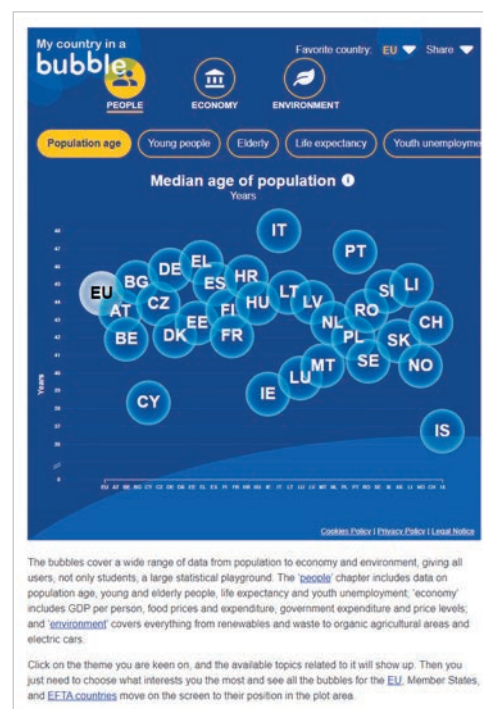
My country in a bubble

Favorite country: EU Share

PEOPLE ECONOMY ENVIRONMENT

Population age Young people Elderly Life expectancy Youth unemployme

Median age of population
Years

Years

IT PT EL DE BG EU HR ES SI LI LT LV AT CZ FI HU RO NL CH EE DK BE FR PL SK SE MT NO LU IE CY IS

Cookies Policy | Privacy Policy | Legal Notice

The bubbles cover a wide range of data from population to economy and environment, giving all users, not only students, a large statistical playground. The 'people' chapter includes data on population age, young and elderly people, life expectancy and youth unemployment; 'economy' includes GDP per person, food prices and expenditure, government expenditure and price levels; and 'environment' covers everything from renewables and waste to organic agricultural areas and electric cars.

Click on the theme you are keen on, and the available topics related to it will show up. Then you just need to choose what interests you the most and see all the bubbles for the EU, Member States, and EFTA countries move on the screen to their position in the plot area.